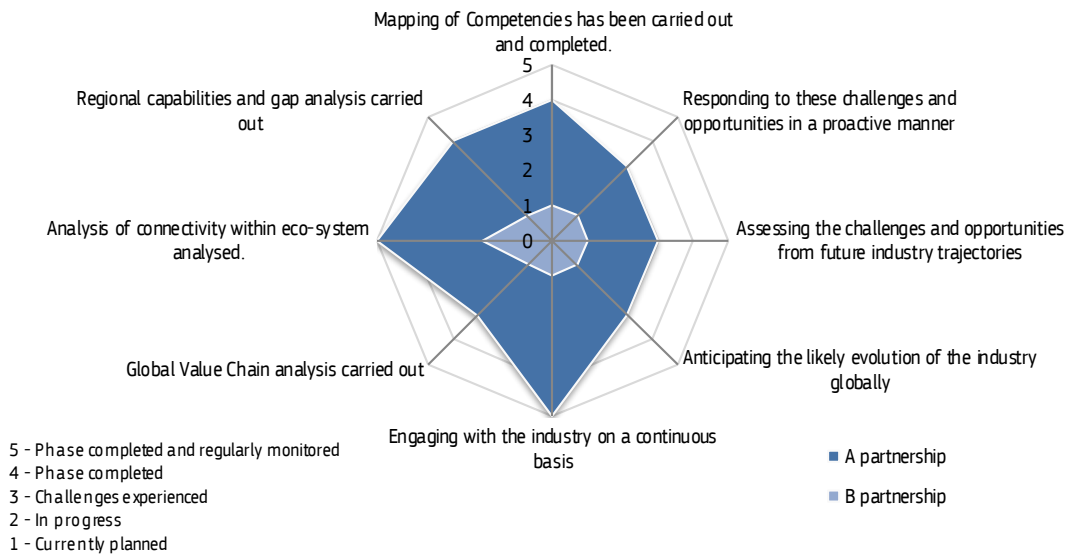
Mapping of Competencies has been carried out and completed.

5
4
3
2
1
0

Responding to these challenges and opportunities in a proactive manner

Assessing the challenges and opportunities from future industry trajectories

Anticipating the likely evolution of the industry globally

Engaging with the industry on a continuous basis

Global Value Chain analysis carried out

Analysis of connectivity within eco-system analysed.

Regional capabilities and gap analysis carried out

5 - Phase completed and regularly monitored
4 - Phase completed
3 - Challenges experienced
2 - In progress
1 - Currently planned

A partnership

B partnership